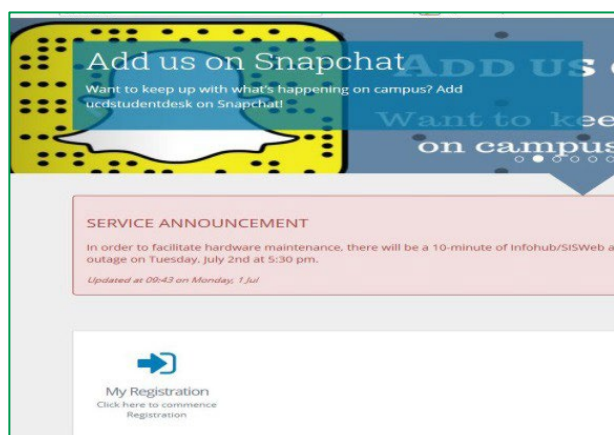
Add us on Snapchat

Want to keep up with what's happening on campus? Add ucdstudentdesk on Snapchat!

ADD US (

Want to kee

on campus

SERVICE ANNOUNCEMENT

In order to facilitate hardware maintenance, there will be a 10-minute of Infohub/SISWeb a outage on Tuesday, July 2nd at 5:30 pm.

Updated at 09:43 on Monday, 1 Jul

My Registration

Click here to commence Registration